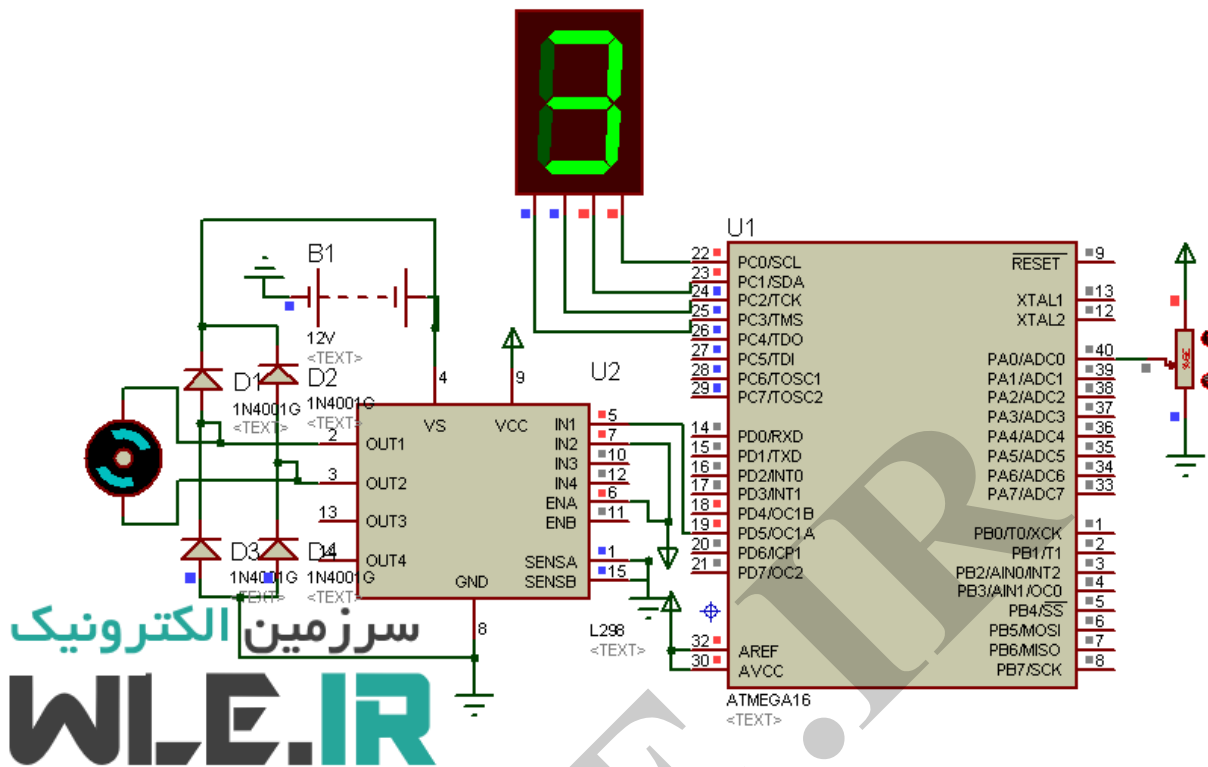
U1

B1

12V
<TEXT>

D1 D2
1N4001G 1N4001G
<TEXT>

D3 D4
1N4001G 1N4001G
<TEXT> <TEXT>

U2

4 VS
9 VCC
2 OUT1
3 OUT2
13 OUT3
14 OUT4
GND
8
IN1 5
IN2 7
IN3 10
IN4 12
ENA 6
ENB 11
SENSA 1
SENSB 15

L298
<TEXT>

22 PC0/SCL
23 PC1/SDA
24 PC2/TCK
25 PC3/TMS
26 PC4/TDO
27 PC5/TDI
28 PC6/TOSC1
29 PC7/TOSC2

14 PD0/RXD
15 PD1/TXD
16 PD2/INT0
17 PD3/INT1
18 PD4/OC1B
19 PD5/OC1A
20 PD6/ICP1
21 PD7/OC2

32 AREF
30 AVCC

ATMEGA16
<TEXT>

RESET 9
XTAL1 13
XTAL2 12
PA0/ADC0 40
PA1/ADC1 39
PA2/ADC2 38
PA3/ADC3 37
PA4/ADC4 36
PA5/ADC5 35
PA6/ADC6 34
PA7/ADC7 33

PB0/T0/XCK 1
PB1/T1 2
PB2/AIN0/INT2 3
PB3/AIN1/OC0 4
PB4/SS 5
PB5/MOSI 6
PB6/MISO 7
PB7/SCK 8

سرزمین الکترونیک
WLE.IR